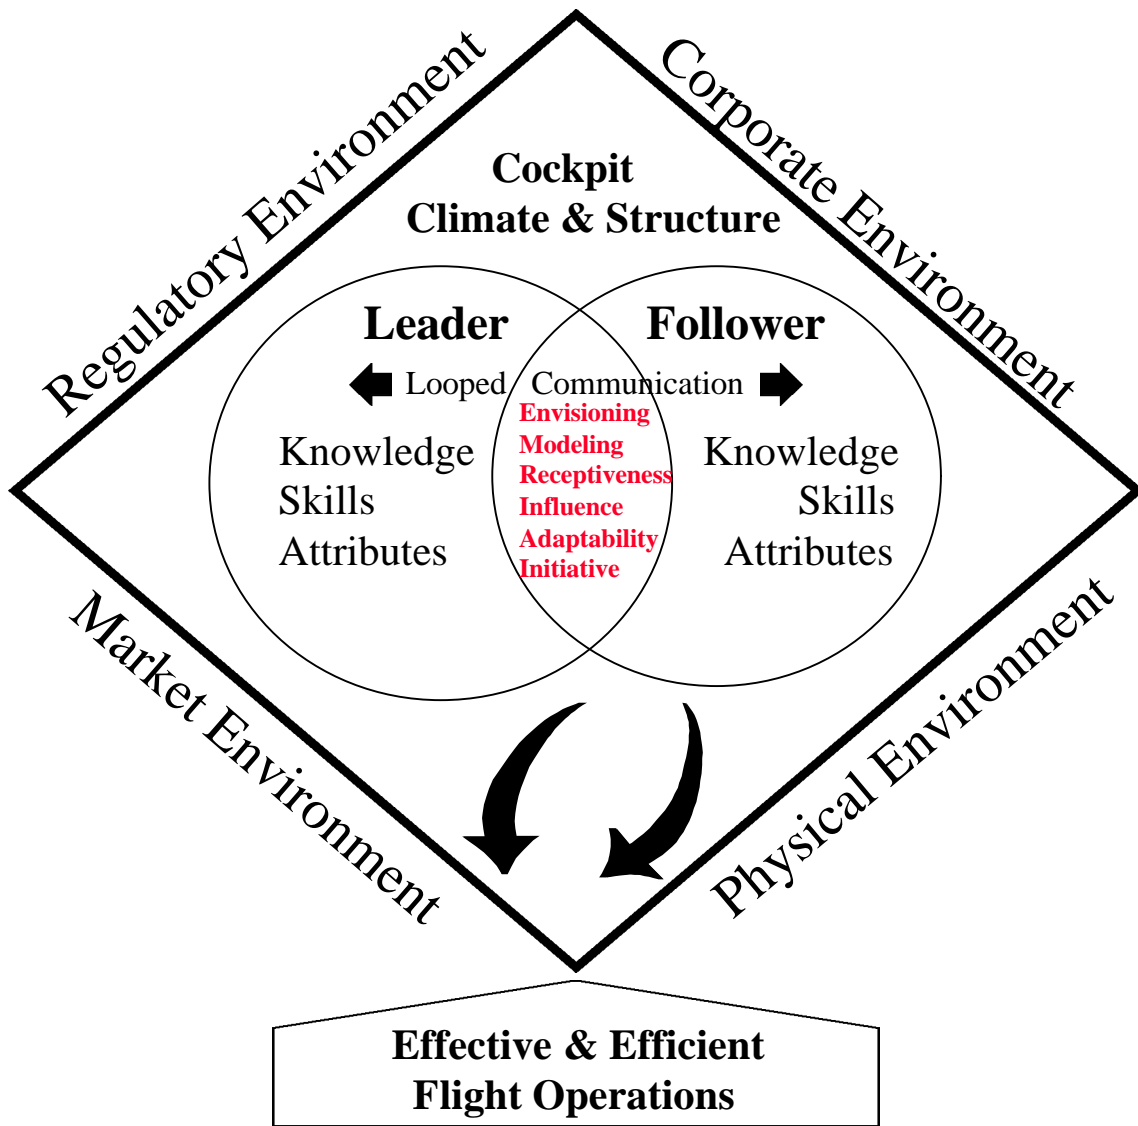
Regulatory Environment

Corporate Environment

Cockpit
Climate & Structure

Leader

Follower

Looped Communication

Envisioning
Modeling
Receptiveness
Influence
Adaptability
Initiative

Knowledge
Skills
Attributes

Knowledge
Skills
Attributes

Market Environment

Physical Environment

Effective & Efficient
Flight Operations